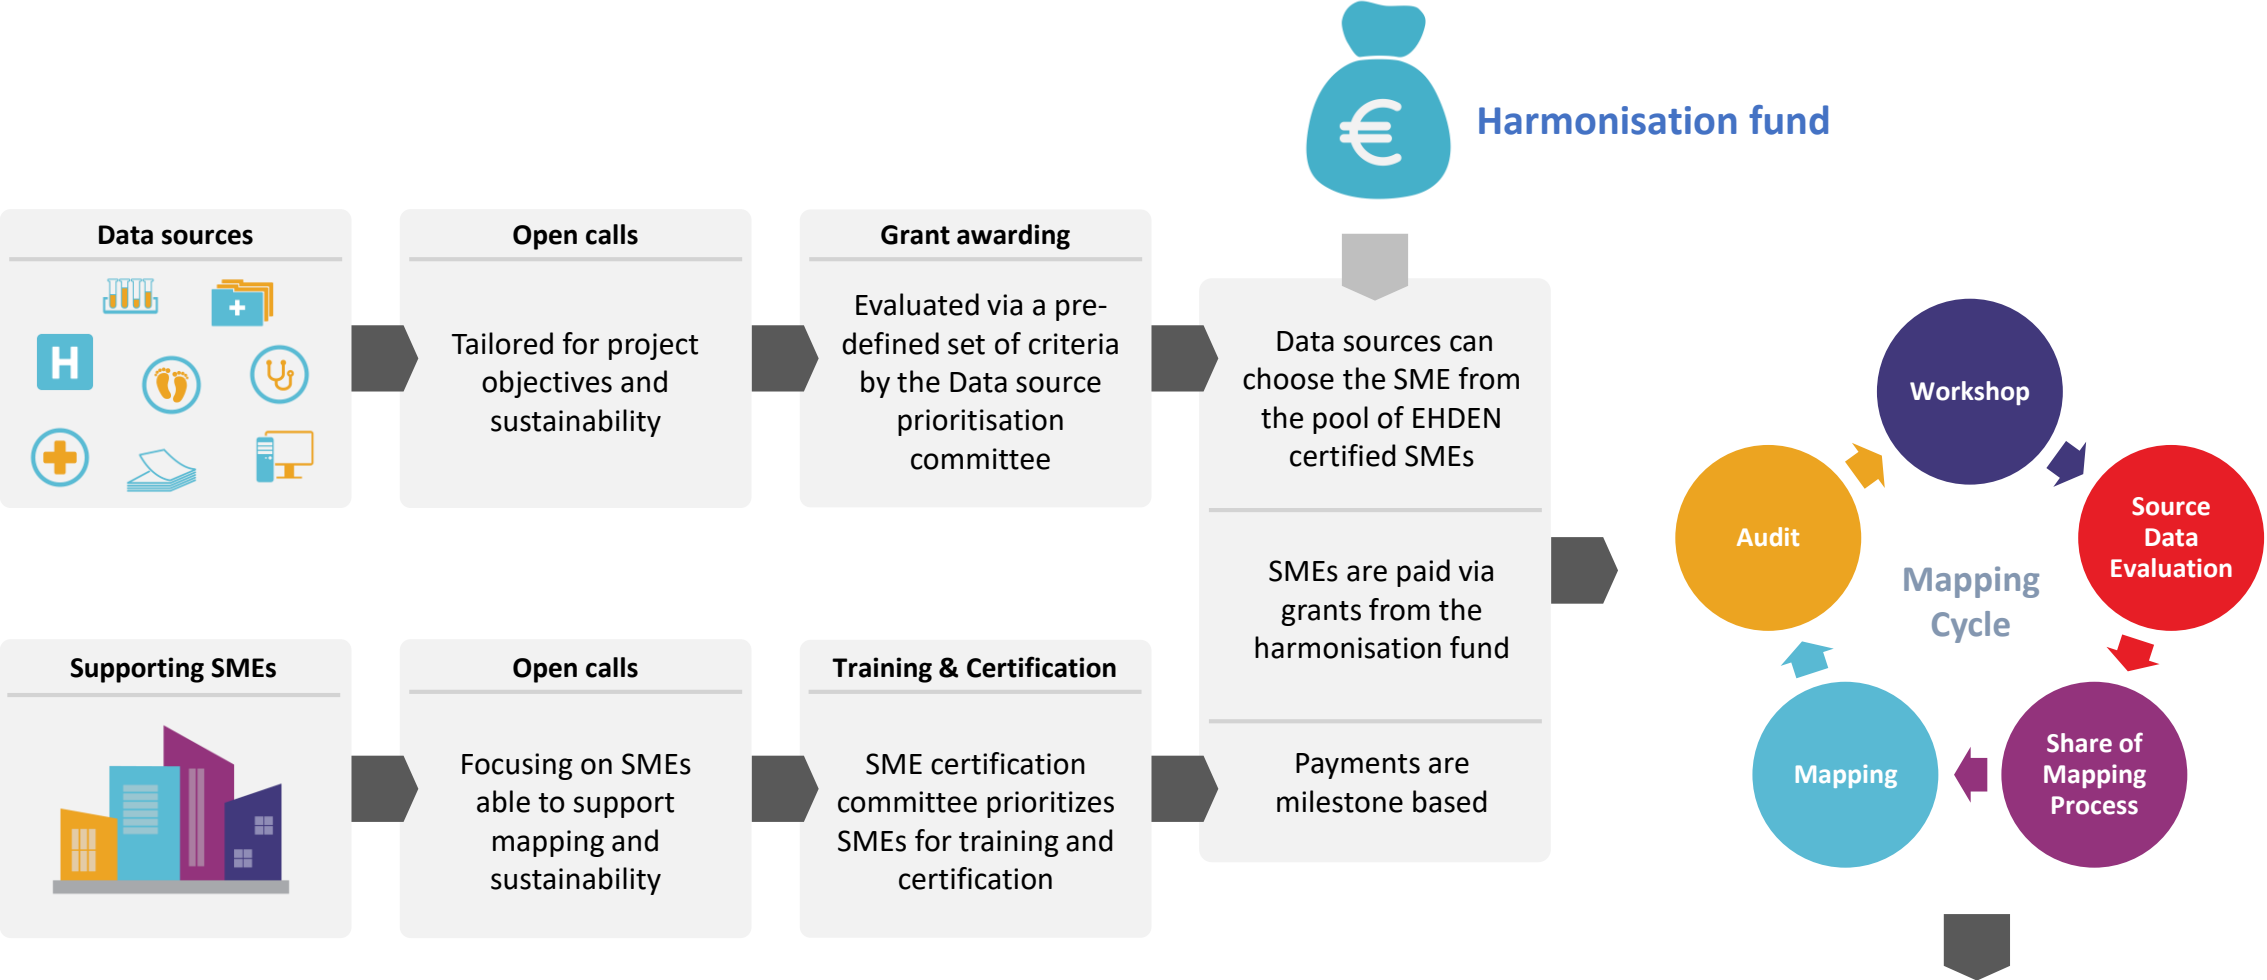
Harmonisation fund

Data sources

H

Open calls

Tailored for project objectives and sustainability

Grant awarding

Evaluated via a pre-defined set of criteria by the Data source prioritisation committee

Data sources can choose the SME from the pool of EHDEN certified SMEs

SMEs are paid via grants from the harmonisation fund

Payments are milestone based

Supporting SMEs

Open calls

Focusing on SMEs able to support mapping and sustainability

Training & Certification

SME certification committee prioritizes SMEs for training and certification

Workshop

Source Data Evaluation

Share of Mapping Process

Mapping

Audit

Mapping Cycle